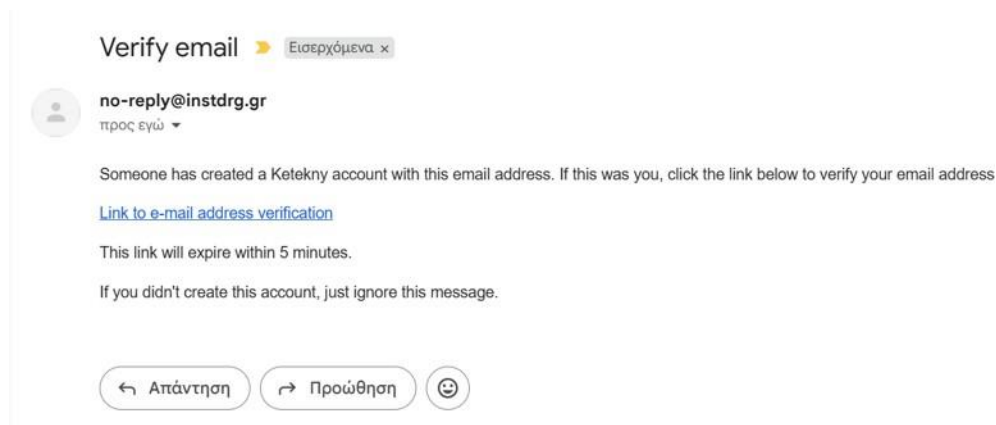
Verify email Εισερχόμενα ×

no-reply@instdrg.gr
προς εγώ

Someone has created a Ketekny account with this email address. If this was you, click the link below to verify your email address

Link to e-mail address verification

This link will expire within 5 minutes.

If you didn't create this account, just ignore this message.

Απάντηση Προώθηση